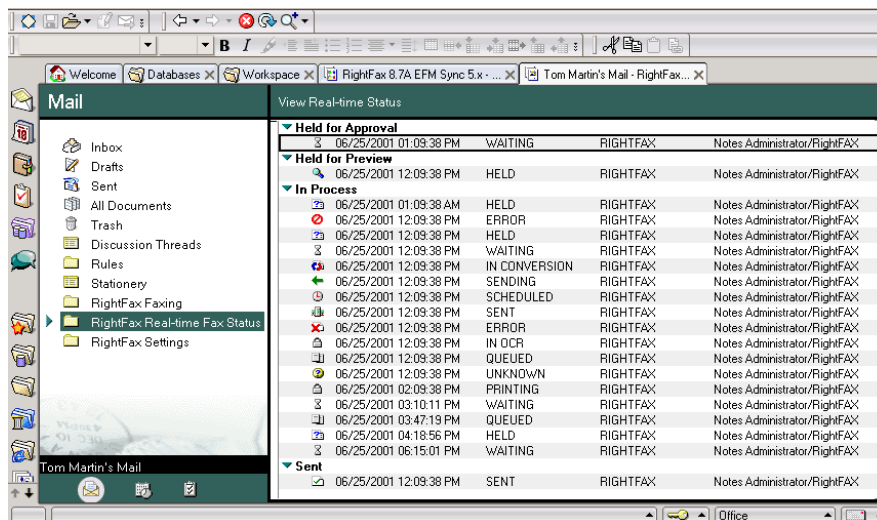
Welcome | Databases | Workspace | RightFax 8.7A EFM Sync 5.x - ... | Tom Martin's Mail - RightFax...

Mail

Inbox
Drafts
Sent
All Documents
Trash
Discussion Threads
Rules
Stationery
RightFax Faxing
RightFax Real-time Fax Status
RightFax Settings

Tom Martin's Mail

View Real-time Status

▼ Held for Approval
| | | | |
|---|---|---|---|
| 06/25/2001 01:09:38 PM | WAITING | RIGHTFAX | Notes Administrator/RightFAX |

▼ Held for Preview
| | | | |
|---|---|---|---|
| 06/25/2001 12:09:38 PM | HELD | RIGHTFAX | Notes Administrator/RightFAX |

▼ In Process
| | | | |
|---|---|---|---|
| 06/25/2001 01:09:38 AM | HELD | RIGHTFAX | Notes Administrator/RightFAX |
| 06/25/2001 12:09:38 PM | ERROR | RIGHTFAX | Notes Administrator/RightFAX |
| 06/25/2001 12:09:38 PM | HELD | RIGHTFAX | Notes Administrator/RightFAX |
| 06/25/2001 12:09:38 PM | WAITING | RIGHTFAX | Notes Administrator/RightFAX |
| 06/25/2001 12:09:38 PM | IN CONVERSION | RIGHTFAX | Notes Administrator/RightFAX |
| 06/25/2001 12:09:38 PM | SENDING | RIGHTFAX | Notes Administrator/RightFAX |
| 06/25/2001 12:09:38 PM | SCHEDULED | RIGHTFAX | Notes Administrator/RightFAX |
| 06/25/2001 12:09:38 PM | SENT | RIGHTFAX | Notes Administrator/RightFAX |
| 06/25/2001 12:09:38 PM | ERROR | RIGHTFAX | Notes Administrator/RightFAX |
| 06/25/2001 12:09:38 PM | IN OCR | RIGHTFAX | Notes Administrator/RightFAX |
| 06/25/2001 12:09:38 PM | QUEUED | RIGHTFAX | Notes Administrator/RightFAX |
| 06/25/2001 12:09:38 PM | UNKNOWN | RIGHTFAX | Notes Administrator/RightFAX |
| 06/25/2001 02:09:38 PM | PRINTING | RIGHTFAX | Notes Administrator/RightFAX |
| 06/25/2001 03:10:11 PM | WAITING | RIGHTFAX | Notes Administrator/RightFAX |
| 06/25/2001 03:47:19 PM | QUEUED | RIGHTFAX | Notes Administrator/RightFAX |
| 06/25/2001 04:18:56 PM | HELD | RIGHTFAX | Notes Administrator/RightFAX |
| 06/25/2001 06:15:01 PM | WAITING | RIGHTFAX | Notes Administrator/RightFAX |

▼ Sent
| | | | |
|---|---|---|---|
| 06/25/2001 12:09:38 PM | SENT | RIGHTFAX | Notes Administrator/RightFAX |

Office